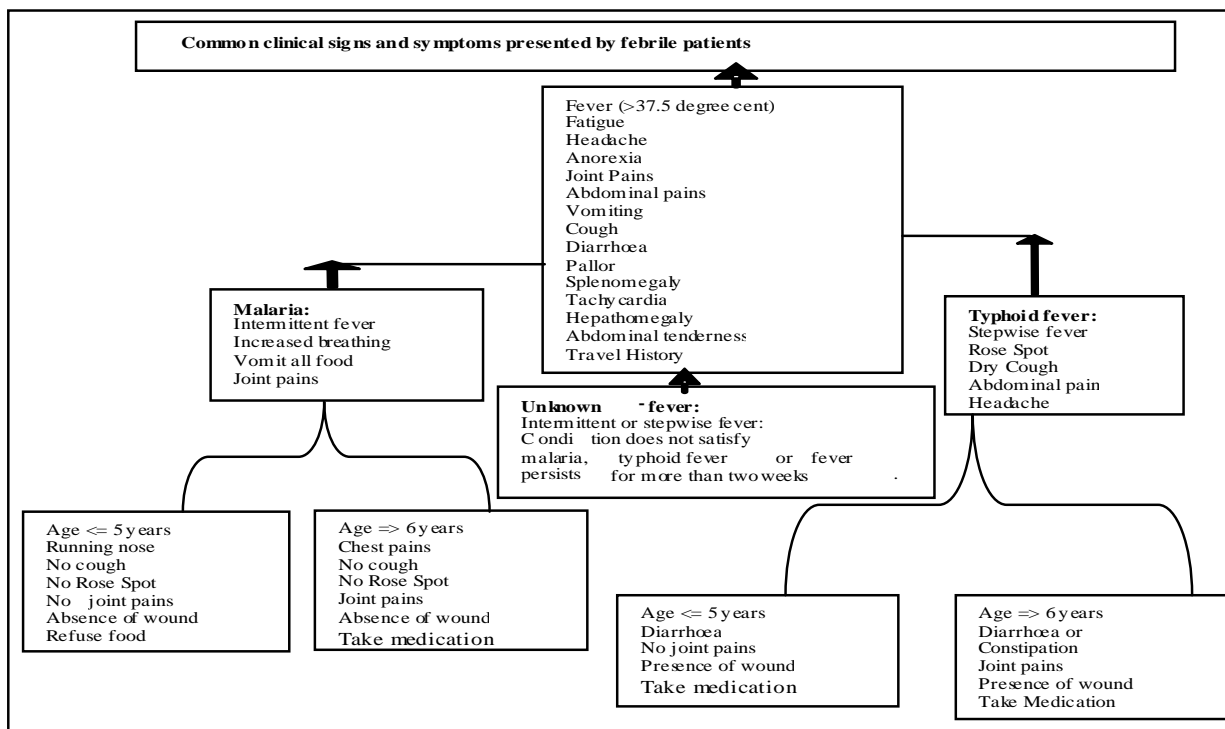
Common clinical signs and symptoms presented by febrile patients

Fever (>37.5 degree cent)
Fatigue
Headache
Anorexia
Joint Pains
Abdominal pains
Vomiting
Cough
Diarrhoea
Pallor
Splenomegaly
Tachycardia
Hepathomegaly
Abdominal tenderness
Travel History

Malaria:
Intermittent fever
Increased breathing
Vomit all food
Joint pains

Unknown -fever:
Intermittent or stepwise fever:
Condition does not satisfy malaria, typhoid fever or fever persists for more than two weeks.

Typhoid fever:
Stepwise fever
Rose Spot
Dry Cough
Abdominal pain
Headache

Age <= 5 years
Running nose
No cough
No Rose Spot
No joint pains
Absence of wound
Refuse food

Age => 6 years
Chest pains
No cough
No Rose Spot
Joint pains
Absence of wound
Take medication

Age <= 5 years
Diarrhoea
No joint pains
Presence of wound
Take medication

Age => 6 years
Diarrhoea or Constipation
Joint pains
Presence of wound
Take Medication